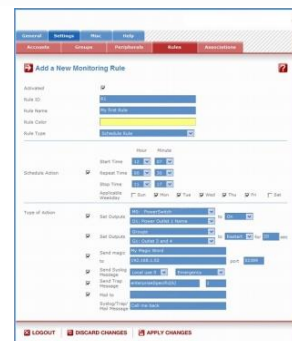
General | Settings | Misc | Help

Accounts | Groups | Peripherals | Rules | Associations

Add a New Monitoring Rule

Activated

Rule ID: 01

Rule Name: My first Rule

Rule Color

Rule Type: Schedule Rule

Hour | Minute

Start Time: 11 | 47

Repeat Time: 00 | 30

Stop Time: 11 | 47

Applicable Weekday: Sun | Mon | Tue | Wed | Thu | Fri | Sat

Schedule Action

Type of Action

Set Outputs: M0 : PowerSwitch | Ch. Power Outlet 1 Name | to On

Set Outputs: Groups | Gr. Outlet 3 and 4 | to Restart | for 10 sec

Send magic: My Magic Word | to 192.168.1.52 | port 21000

Send Syslog Message: Local use 0 | Emergency

Send Trap Message: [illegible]

Mail to

Syslog/Trap/Mail Message: Call me back

LOGOUT | DISCARD CHANGES | APPLY CHANGES